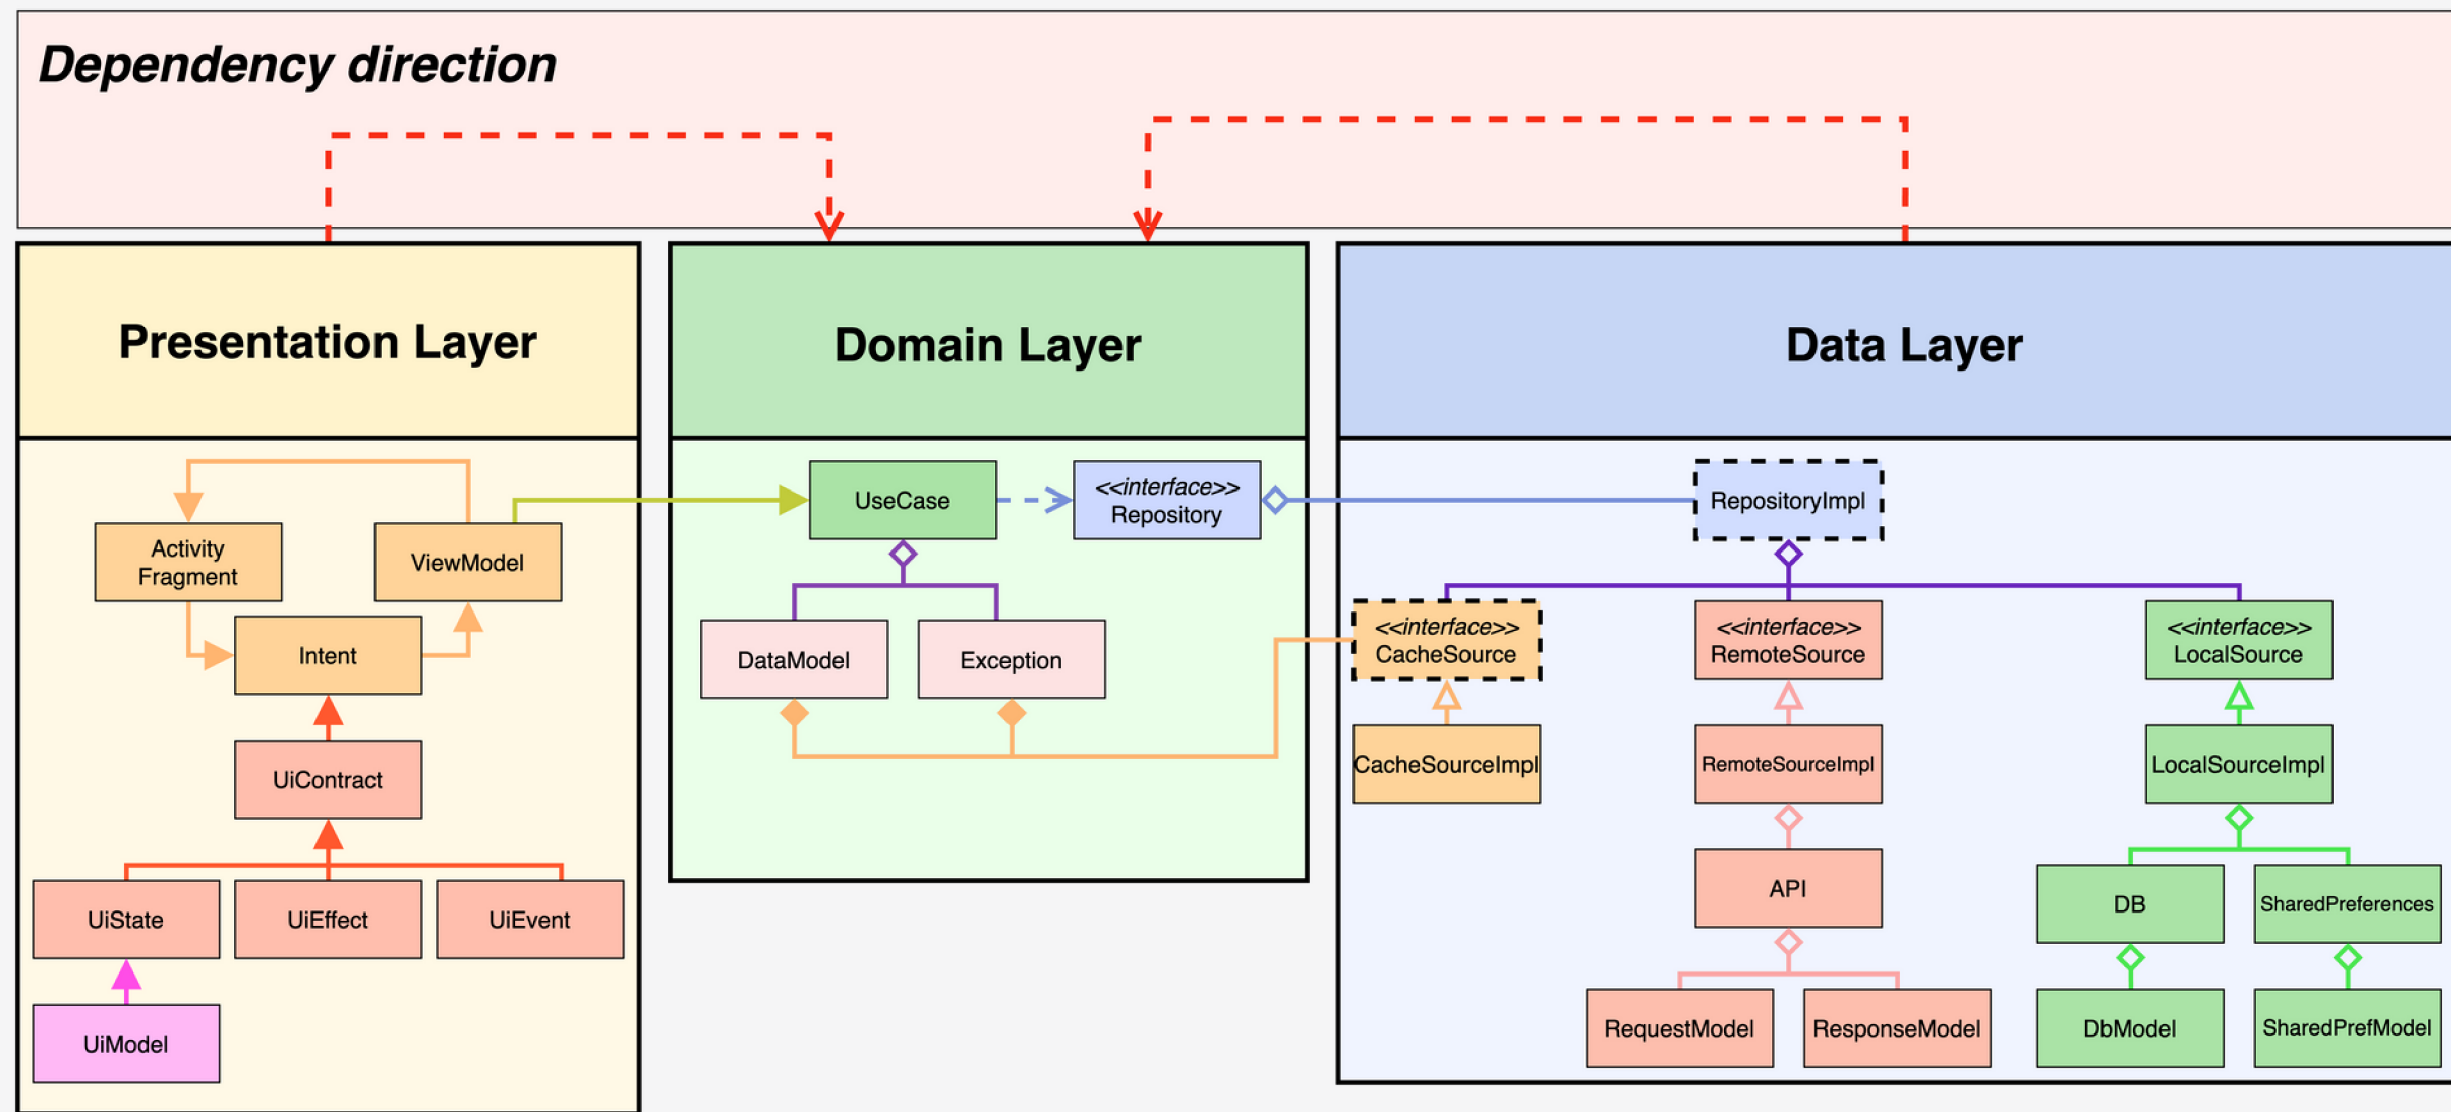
Dependency direction

Presentation Layer

Activity Fragment

ViewModel

Intent

UiContract

UiState

UiEffect

UiEvent

UiModel

Domain Layer

UseCase

<<interface>> Repository

DataModel

Exception

Data Layer

RepositoryImpl

<<interface>> CacheSource

<<interface>> RemoteSource

<<interface>> LocalSource

CacheSourceImpl

RemoteSourceImpl

LocalSourceImpl

API

DB

SharedPreferences

RequestModel

ResponseModel

DbModel

SharedPrefModel